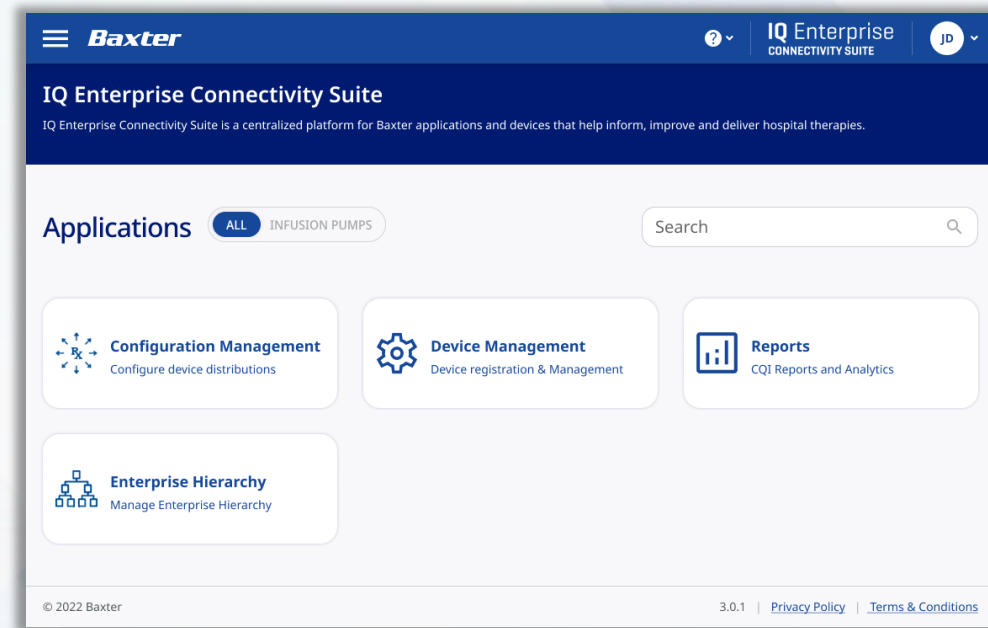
Baxter

IQ Enterprise
CONNECTIVITY SUITE

JD

IQ Enterprise Connectivity Suite

IQ Enterprise Connectivity Suite is a centralized platform for Baxter applications and devices that help inform, improve and deliver hospital therapies.

Applications ALL INFUSION PUMPS

Search

Rx

Configuration Management
Configure device distributions

Device Management
Device registration & Management

Reports
CQI Reports and Analytics

Enterprise Hierarchy
Manage Enterprise Hierarchy

© 2022 Baxter

3.0.1 | Privacy Policy | Terms & Conditions